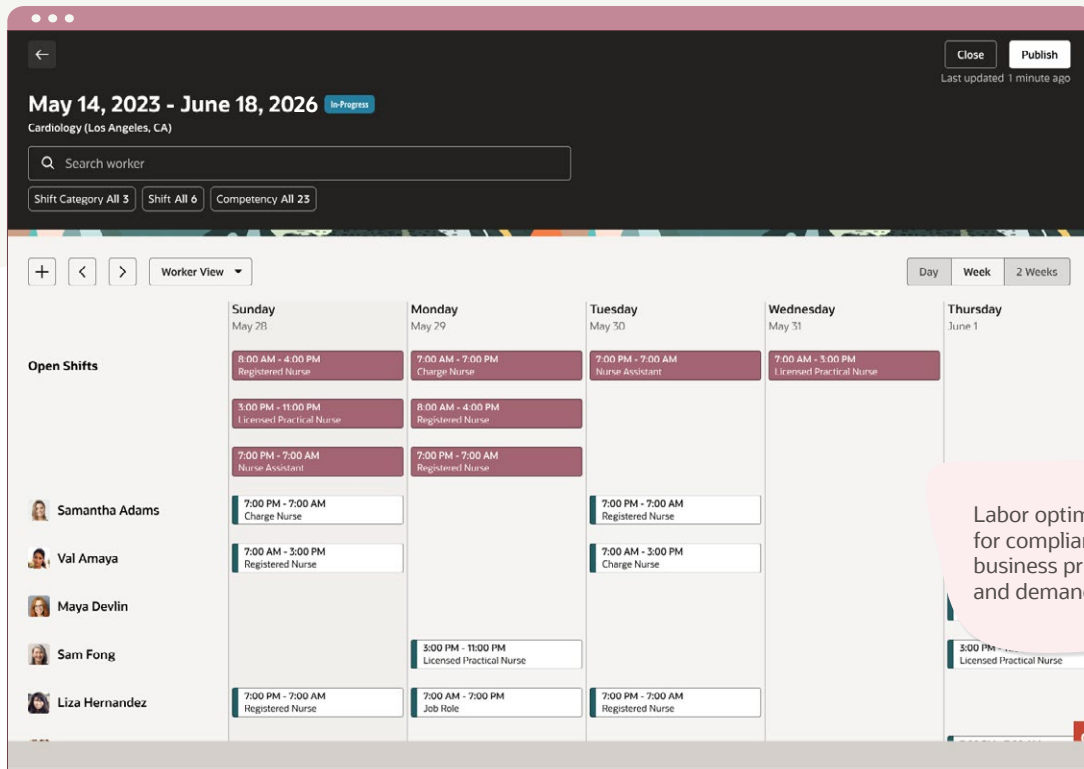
Close Publish
Last updated 1 minute ago

May 14, 2023 - June 18, 2026 In-Progress
Cardiology (Los Angeles, CA)

Search worker

Shift Category All 3 | Shift All 6 | Competency All 23

Worker View

Day | Week | 2 Weeks

| | Sunday May 28 | Monday May 29 | Tuesday May 30 | Wednesday May 31 | Thursday June 1 |
|---|---|---|---|---|---|
| Open Shifts | 8:00 AM - 4:00 PM Registered Nurse | 7:00 AM - 7:00 PM Charge Nurse | 7:00 PM - 7:00 AM Nurse Assistant | 7:00 AM - 3:00 PM Licensed Practical Nurse | |
| | 3:00 PM - 11:00 PM Licensed Practical Nurse | 8:00 AM - 4:00 PM Registered Nurse | | | |
| | 7:00 PM - 7:00 AM Nurse Assistant | 7:00 PM - 7:00 AM Registered Nurse | | | |
| Samantha Adams | 7:00 PM - 7:00 AM Charge Nurse | | 7:00 PM - 7:00 AM Registered Nurse | | |
| Val Amaya | 7:00 AM - 3:00 PM Registered Nurse | | 7:00 AM - 3:00 PM Charge Nurse | | |
| Maya Devlin | | | | | |
| Sam Fong | | 3:00 PM - 11:00 PM Licensed Practical Nurse | | | 3:00 PM - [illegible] Licensed Practical Nurse |
| Liza Hernandez | 7:00 PM - 7:00 AM Registered Nurse | 7:00 AM - 7:00 PM Job Role | 7:00 PM - 7:00 AM Registered Nurse | | |

Labor optim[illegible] for complian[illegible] business pr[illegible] and deman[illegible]